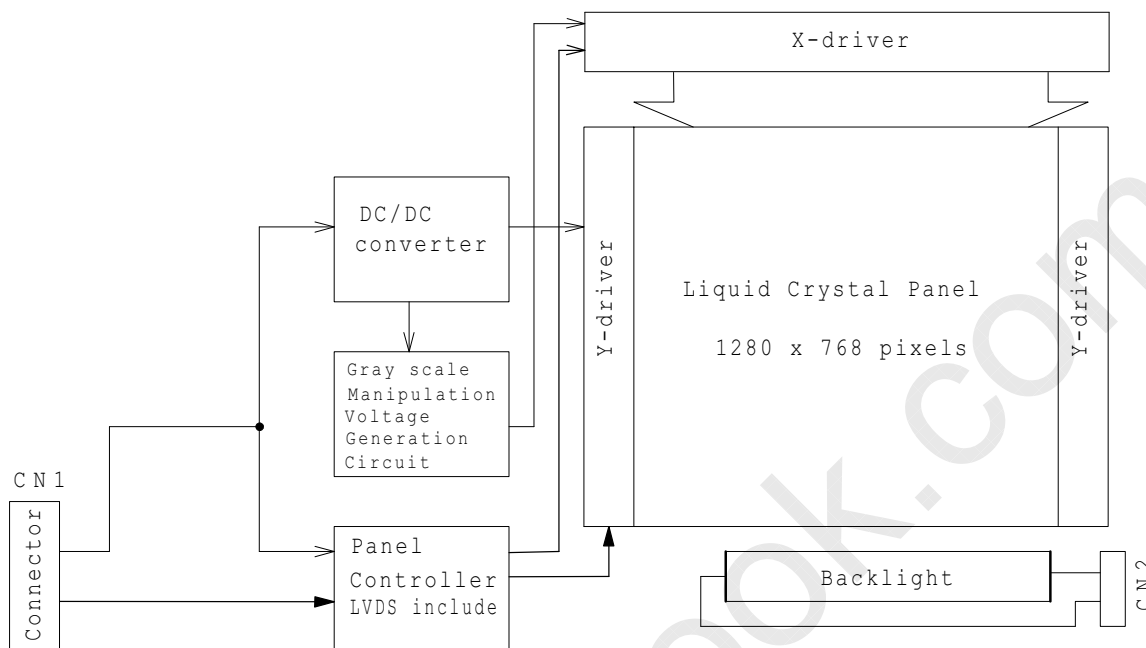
X-driver

DC/DC converter

Y-driver

Liquid Crystal Panel

1280 x 768 pixels

Y-driver

Gray scale Manipulation Voltage Generation Circuit

CN1

Connector

Panel Controller LVDS include

Backlight

CN2